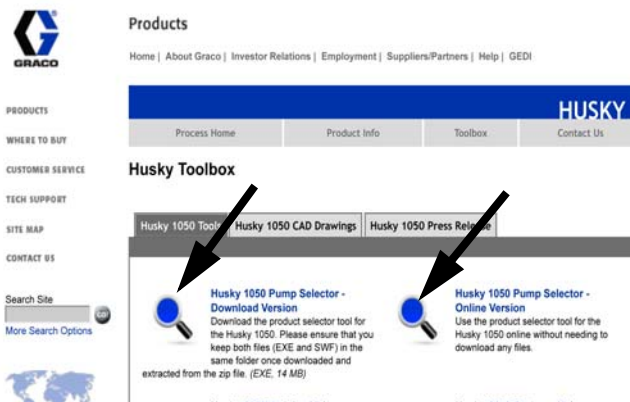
GRACO

Products

Home | About Graco | Investor Relations | Employment | Suppliers/Partners | Help | GEDI

HUSKY

Process Home | Product Info | Toolbox | Contact Us

PRODUCTS

WHERE TO BUY

CUSTOMER SERVICE

TECH SUPPORT

SITE MAP

CONTACT US

Search Site

GO

More Search Options

Husky Toolbox

Husky 1050 Tools | Husky 1050 CAD Drawings | Husky 1050 Press Release

Husky 1050 Pump Selector - Download Version

Download the product selector tool for the Husky 1050. Please ensure that you keep both files (EXE and SWF) in the same folder once downloaded and extracted from the zip file. (EXE, 14 MB)

Husky 1050 Pump Selector - Online Version

Use the product selector tool for the Husky 1050 online without needing to download any files.